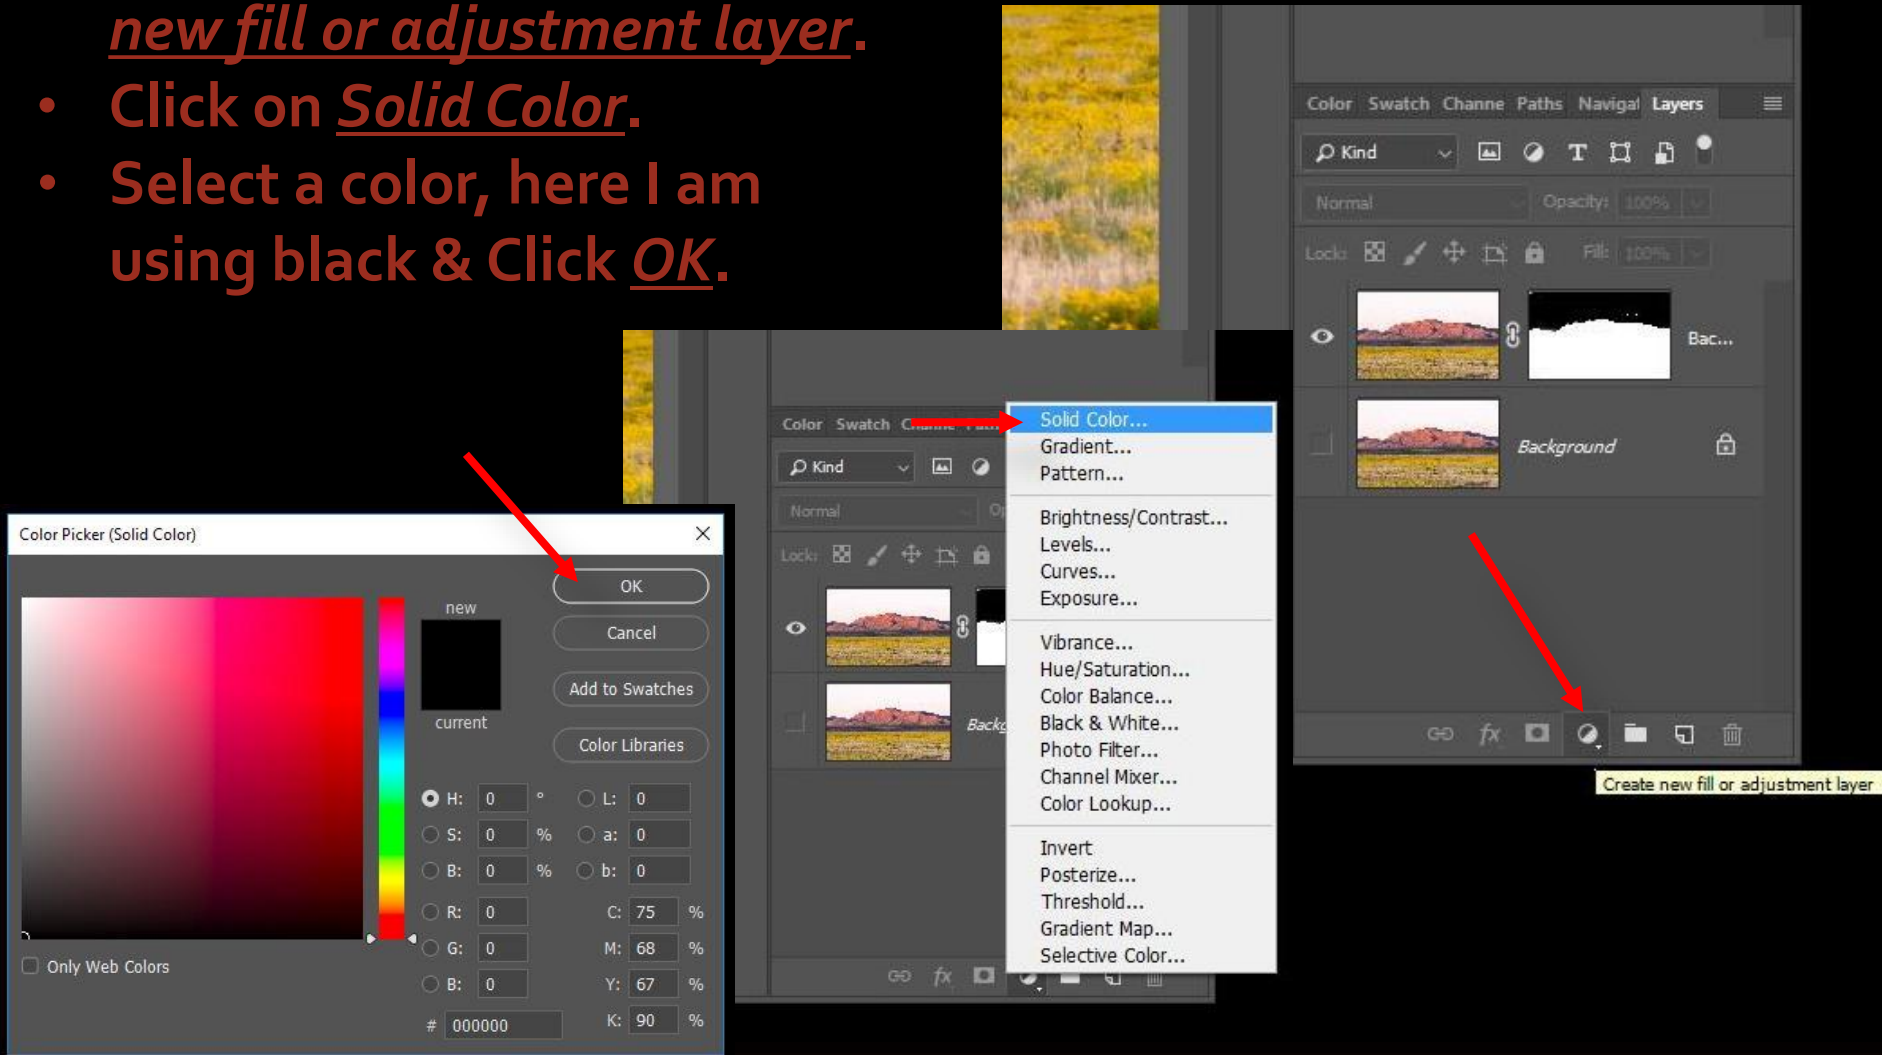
new fill or adjustment layer.

- Click on Solid Color.
- Select a color, here I am using black & Click OK.

Color Swatch Channe Paths Navigat Layers

Kind

Normal Opacity: 100%

Lock: Fill: 100%

Bac...

Background

Create new fill or adjustment layer

Color Swatch

Kind

Normal

Lock:

Backg

Solid Color...
Gradient...
Pattern...

Brightness/Contrast...
Levels...
Curves...
Exposure...

Vibrance...
Hue/Saturation...
Color Balance...
Black & White...
Photo Filter...
Channel Mixer...
Color Lookup...

Invert
Posterize...
Threshold...
Gradient Map...
Selective Color...

Color Picker (Solid Color)

new

current

OK

Cancel

Add to Swatches

Color Libraries

H: 0 °
S: 0 %
B: 0 %
R: 0
G: 0
B: 0
L: 0
a: 0
b: 0
C: 75 %
M: 68 %
Y: 67 %
K: 90 %

# 000000

Only Web Colors